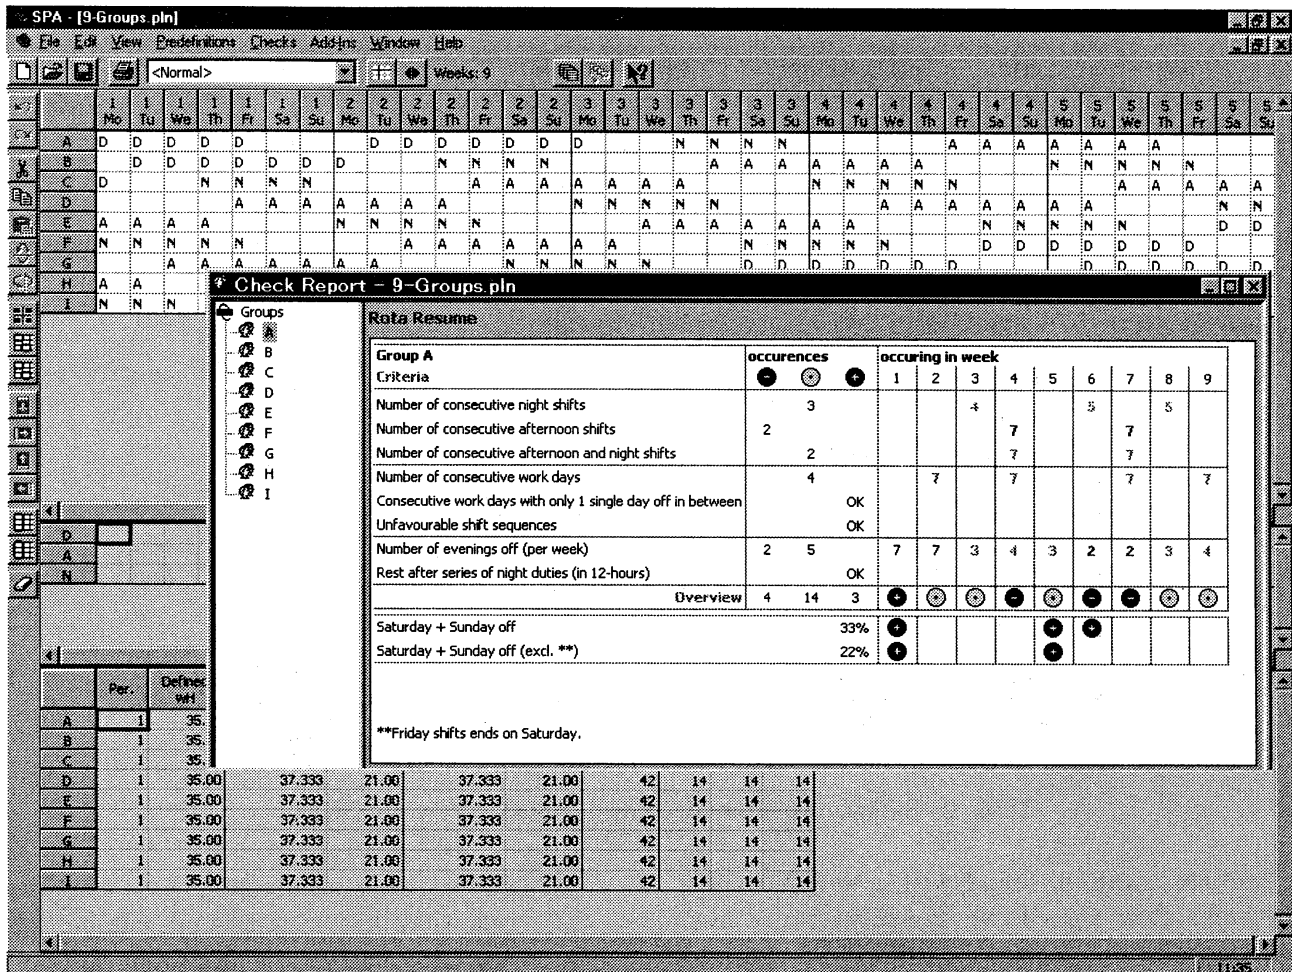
SPA - [9-Groups.pln]

File Edit View Predefinitions Checks Add-Ins Window Help

<Normal>

Weeks: 9

| | 1 Mo | 1 Tu | 1 We | 1 Th | 1 Fr | 1 Sa | 1 Su | 2 Mo | 2 Tu | 2 We | 2 Th | 2 Fr | 2 Sa | 2 Su | 3 Mo | 3 Tu | 3 We | 3 Th | 3 Fr | 3 Sa | 3 Su | 4 Mo | 4 Tu | 4 We | 4 Th | 4 Fr | 4 Sa | 4 Su | 5 Mo | 5 Tu | 5 We | 5 Th | 5 Fr | 5 Sa | 5 Su |
|---|---|---|---|---|---|---|---|---|---|---|---|---|---|---|---|---|---|---|---|---|---|---|---|---|---|---|---|---|---|---|---|---|---|---|---|
| A | D | D | D | D | D | | | | D | D | D | D | D | D | D | | | N | N | N | N | | | | | A | A | A | A | A | A | A | | | |
| B | | D | D | D | D | D | D | D | | | N | N | N | N | | | | | A | A | A | A | A | A | A | | | | N | N | N | N | N | | |
| C | D | | | N | N | N | N | | | | A | A | A | A | A | A | A | | | | | N | N | N | N | N | | | | | A | A | A | A | A |
| D | | | | | A | A | A | A | A | A | A | | | | N | N | N | N | N | | | | | A | A | A | A | A | A | A | | | | N | N |
| E | A | A | A | A | | | | N | N | N | N | N | | | | | A | A | A | A | A | A | A | | | | N | N | N | N | N | | | D | D |
| F | N | N | N | N | N | | | | | A | A | A | A | A | A | A | | | | N | N | N | N | N | | | D | D | D | D | D | D | D | | |
| G | | | A | A | A | A | A | A | A | | | | N | N | N | N | N | | | D | D | D | D | D | D | D | | | | D | D | D | D | D | D |
| H | A | A | | | | | | | | | | | | | | | | | | | | | | | | | | | | | | | | | |
| I | N | N | N | | | | | | | | | | | | | | | | | | | | | | | | | | | | | | | | |

Check Report - 9-Groups.pln

Groups
A
B
C
D
E
F
G
H
I

Rota Resume

| Group A | occurences | | | occuring in week | | | | | | | | |
|---|---|---|---|---|---|---|---|---|---|---|---|---|
| Criteria | | | | 1 | 2 | 3 | 4 | 5 | 6 | 7 | 8 | 9 |
| Number of consecutive night shifts | | 3 | | | | 4 | | | 5 | | 5 | |
| Number of consecutive afternoon shifts | 2 | | | | | | 7 | | | 7 | | |
| Number of consecutive afternoon and night shifts | | 2 | | | | | 7 | | | 7 | | |
| Number of consecutive work days | | 4 | | | 7 | | 7 | | | 7 | | 7 |
| Consecutive work days with only 1 single day off in between | | | OK | | | | | | | | | |
| Unfavourable shift sequences | | | OK | | | | | | | | | |
| Number of evenings off (per week) | 2 | 5 | | 7 | 7 | 3 | 4 | 3 | 2 | 2 | 3 | 4 |
| Rest after series of night duties (in 12-hours) | | | OK | | | | | | | | | |
| Overview | 4 | 14 | 3 | | | | | | | | | |
| Saturday + Sunday off | | | 33% | | | | | | | | | |
| Saturday + Sunday off (excl. **) | | | 22% | | | | | | | | | |

**Friday shifts ends on Saturday.

D
A
N

| | Per. | Defined wH | | | | | | | | | |
|---|---|---|---|---|---|---|---|---|---|---|---|
| A | 1 | 35. | | | | | | | | | |
| B | 1 | 35. | | | | | | | | | |
| C | 1 | 35. | | | | | | | | | |
| D | 1 | 35.00 | 37.333 | 21.00 | 37.333 | 21.00 | 42 | 14 | 14 | 14 |
| E | 1 | 35.00 | 37.333 | 21.00 | 37.333 | 21.00 | 42 | 14 | 14 | 14 |
| F | 1 | 35.00 | 37.333 | 21.00 | 37.333 | 21.00 | 42 | 14 | 14 | 14 |
| G | 1 | 35.00 | 37.333 | 21.00 | 37.333 | 21.00 | 42 | 14 | 14 | 14 |
| H | 1 | 35.00 | 37.333 | 21.00 | 37.333 | 21.00 | 42 | 14 | 14 | 14 |
| I | 1 | 35.00 | 37.333 | 21.00 | 37.333 | 21.00 | 42 | 14 | 14 | 14 |

11:35